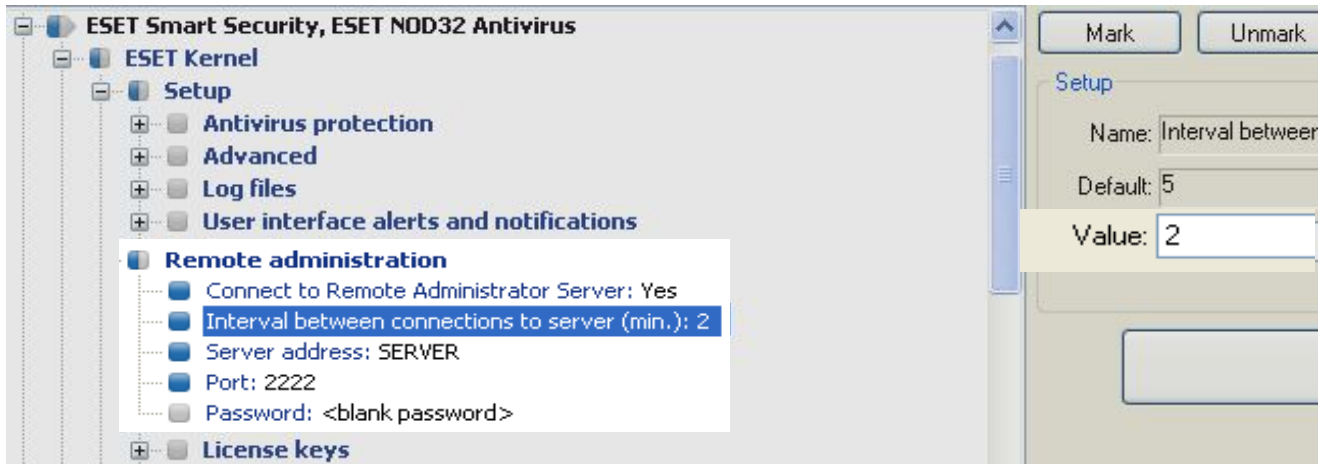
ESET Smart Security, ESET NOD32 Antivirus
ESET Kernel
Setup
Antivirus protection
Advanced
Log files
User interface alerts and notifications
Remote administration
Connect to Remote Administrator Server: Yes
Interval between connections to server (min.): 2
Server address: SERVER
Port: 2222
Password: <blank password>
License keys

Mark
Unmark
Setup
Name: Interval betweer
Default: 5
Value: 2